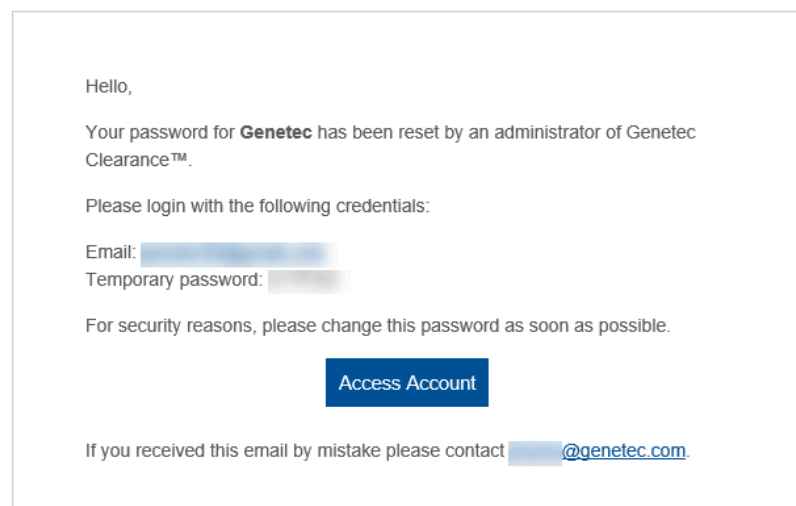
Hello,

Your password for **Genetec** has been reset by an administrator of Genetec Clearance™.

Please login with the following credentials:

Email: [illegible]
Temporary password: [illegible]

For security reasons, please change this password as soon as possible.

Access Account

If you received this email by mistake please contact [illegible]@genetec.com.